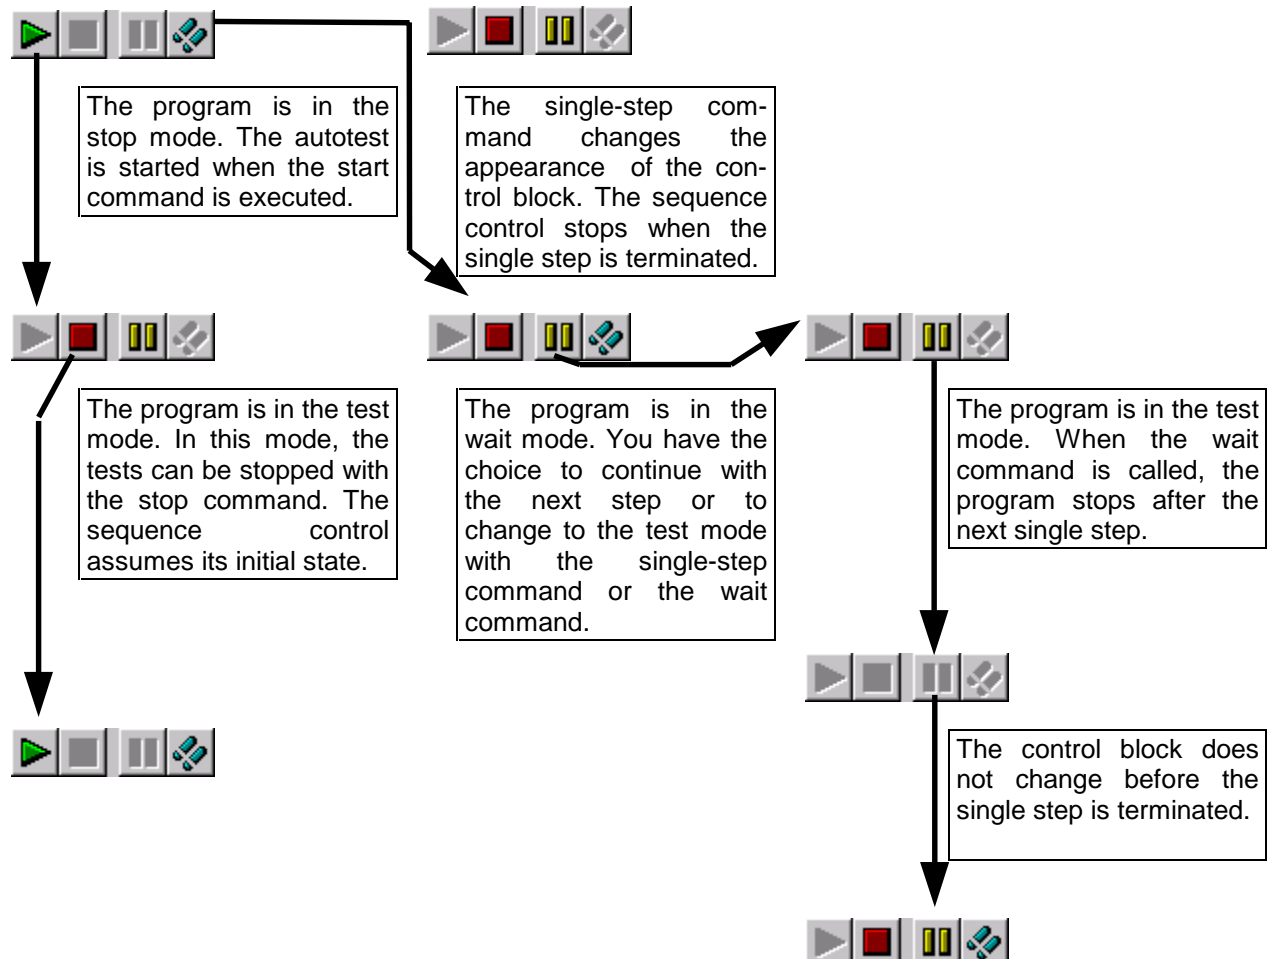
The program is in the stop mode. The autotest is started when the start command is executed.

The single-step command changes the appearance of the control block. The sequence control stops when the single step is terminated.

The program is in the test mode. In this mode, the tests can be stopped with the stop command. The sequence control assumes its initial state.

The program is in the wait mode. You have the choice to continue with the next step or to change to the test mode with the single-step command or the wait command.

The program is in the test mode. When the wait command is called, the program stops after the next single step.

The control block does not change before the single step is terminated.